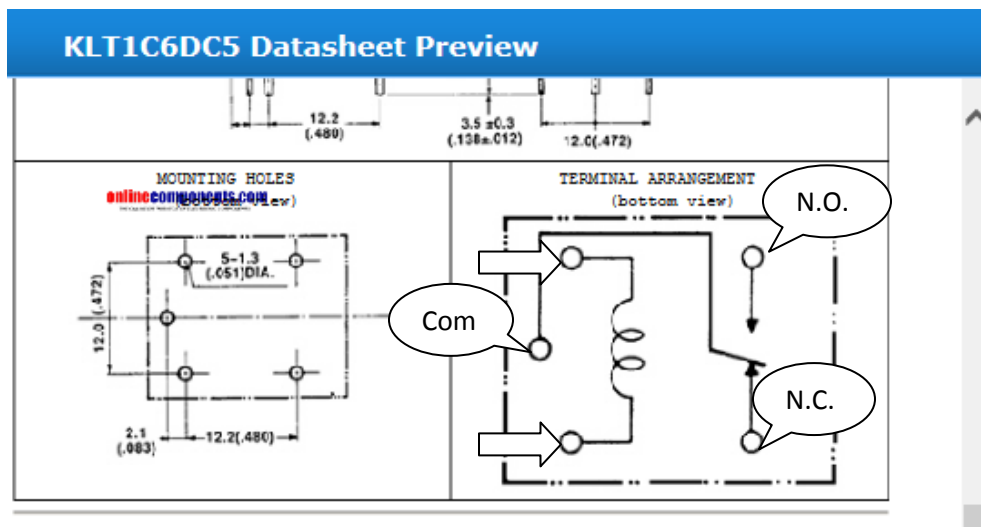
KLT1C6DC5 Datasheet Preview

12.2
(.480)

3.5 ±0.3
(.138±.012)

12.0(.472)

MOUNTING HOLES
onlinecomponents.com
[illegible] view)

5-1.3
(.051)DIA.

12.0 (.472)

2.1
(.083)

12.2(.480)

TERMINAL ARRANGEMENT
(bottom view)

N.O.

Com

N.C.